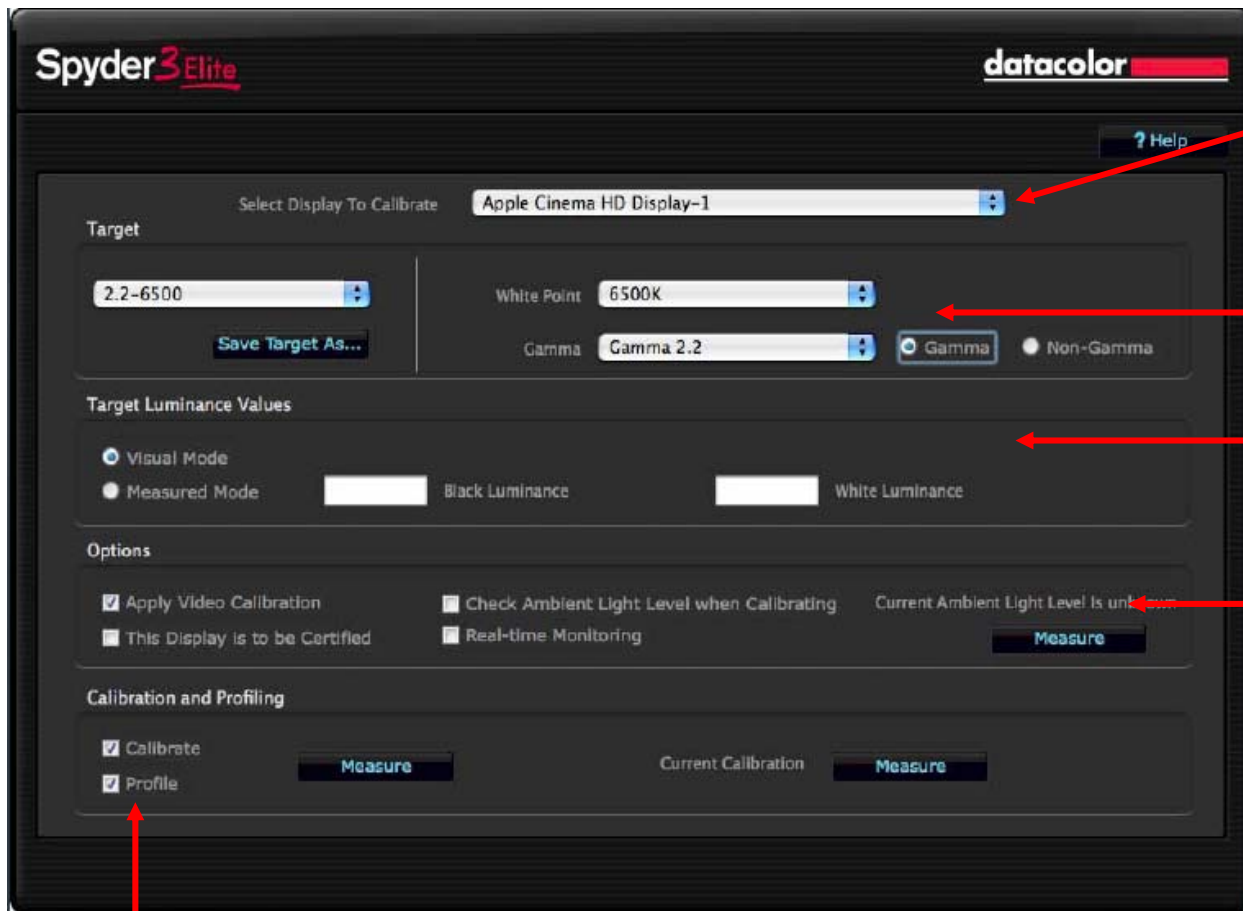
Spyder3Elite

datacolor

? Help

Select Display To Calibrate Apple Cinema HD Display-1

Target

2.2-6500

Save Target As...

White Point 6500K

Gamma Gamma 2.2

Gamma

Non-Gamma

Target Luminance Values

Visual Mode

Measured Mode

Black Luminance

White Luminance

Options

Apply Video Calibration

This Display is to be Certified

Check Ambient Light Level when Calibrating

Real-time Monitoring

Current Ambient Light Level is unk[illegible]

Measure

Calibration and Profiling

Calibrate

Profile

Measure

Current Calibration

Measure